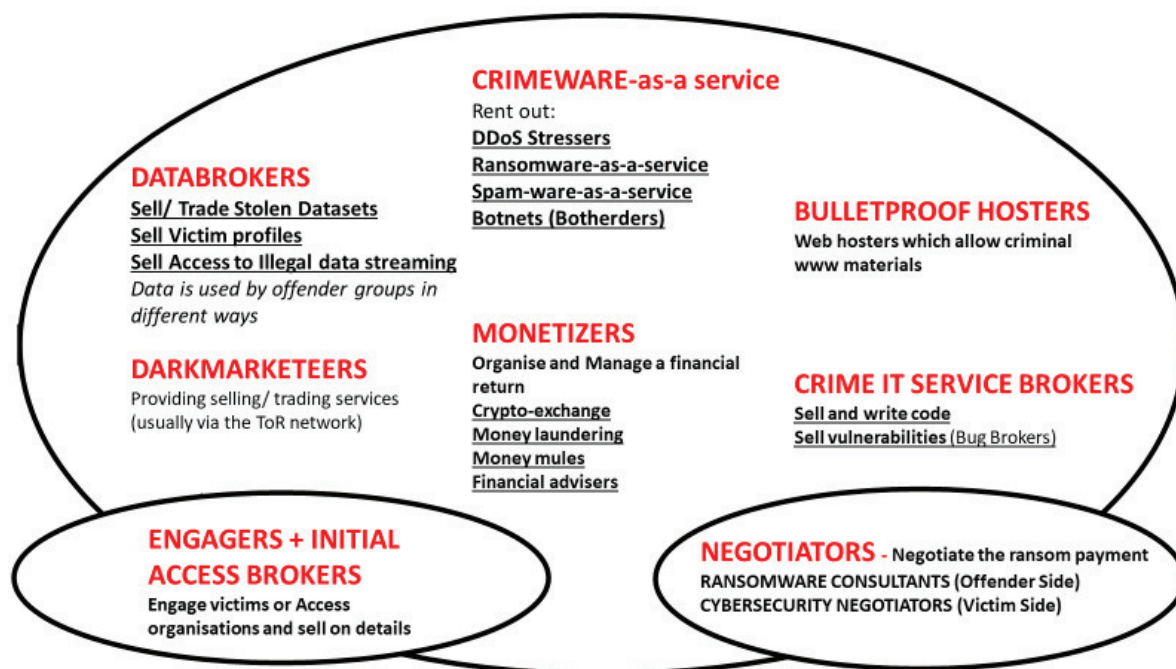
CRIMEWARE-as-a service
Rent out:
DDoS Stressers
Ransomware-as-a-service
Spam-ware-as-a-service
Botnets (Botherders)

DATABROKERS
Sell/ Trade Stolen Datasets
Sell Victim profiles
Sell Access to Illegal data streaming
Data is used by offender groups in different ways

BULLETPROOF HOSTERS
Web hosters which allow criminal www materials

DARKMARKETEERS
Providing selling/ trading services (usually via the ToR network)

MONETIZERS
Organise and Manage a financial return
Crypto-exchange
Money laundering
Money mules
Financial advisers

CRIME IT SERVICE BROKERS
Sell and write code
Sell vulnerabilities (Bug Brokers)

ENGAGERS + INITIAL ACCESS BROKERS
Engage victims or Access organisations and sell on details

NEGOTIATORS - Negotiate the ransom payment
RANSOMWARE CONSULTANTS (Offender Side)
CYBERSECURITY NEGOTIATORS (Victim Side)